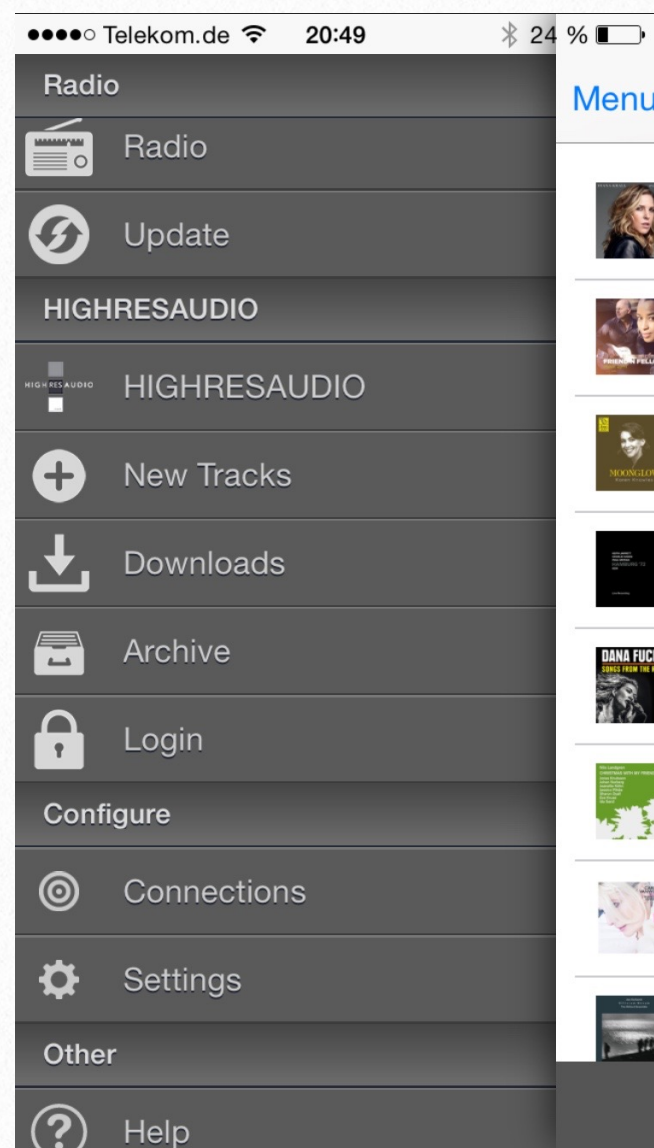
●●●●○ Telekom.de 20:49 24 %

Radio

Radio

Update

HIGHRESAUDIO

HIGHRESAUDIO

HIGHRESAUDIO

New Tracks

Downloads

Archive

Login

Configure

Connections

Settings

Other

Help

Menu

MOONGLOW

DANA FUC

SONGS FROM THE